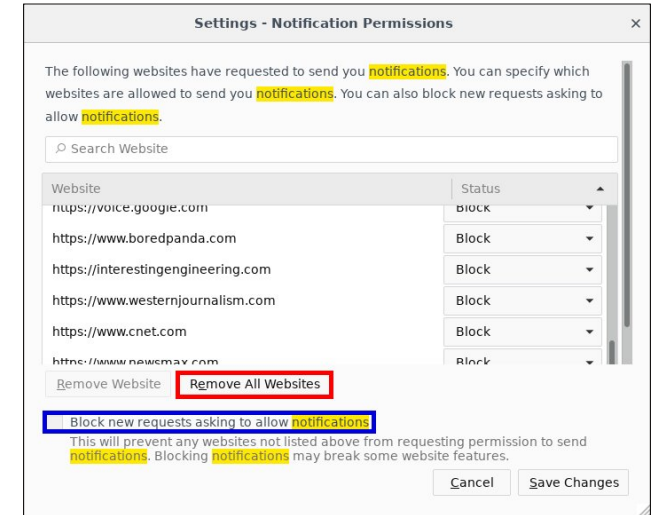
Settings - Notification Permissions

×

The following websites have requested to send you notifications. You can specify which websites are allowed to send you notifications. You can also block new requests asking to allow notifications.

Search Website

| Website | Status |
|---|---|
| https://voice.google.com | Block |
| https://www.boredpanda.com | Block |
| https://interestingengineering.com | Block |
| https://www.westernjournalism.com | Block |
| https://www.cnet.com | Block |
| https://www.newsmax.com | Block |

Remove Website Remove All Websites

Block new requests asking to allow notifications
This will prevent any websites not listed above from requesting permission to send notifications. Blocking notifications may break some website features.

Cancel Save Changes